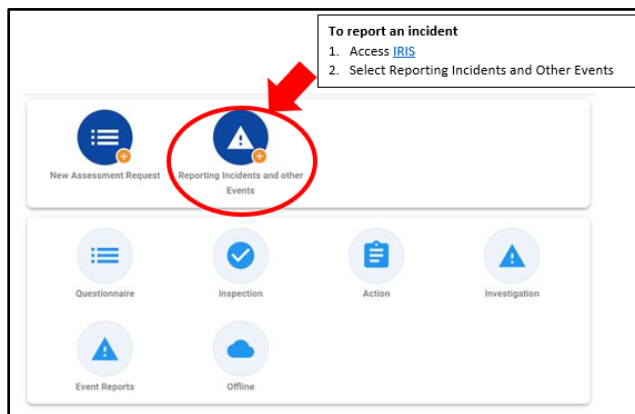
To report an incident

1. Access IRIS
2. Select Reporting Incidents and Other Events

New Assessment Request

Reporting Incidents and other Events

Questionnaire

Inspection

Action

Investigation

Event Reports

Offline